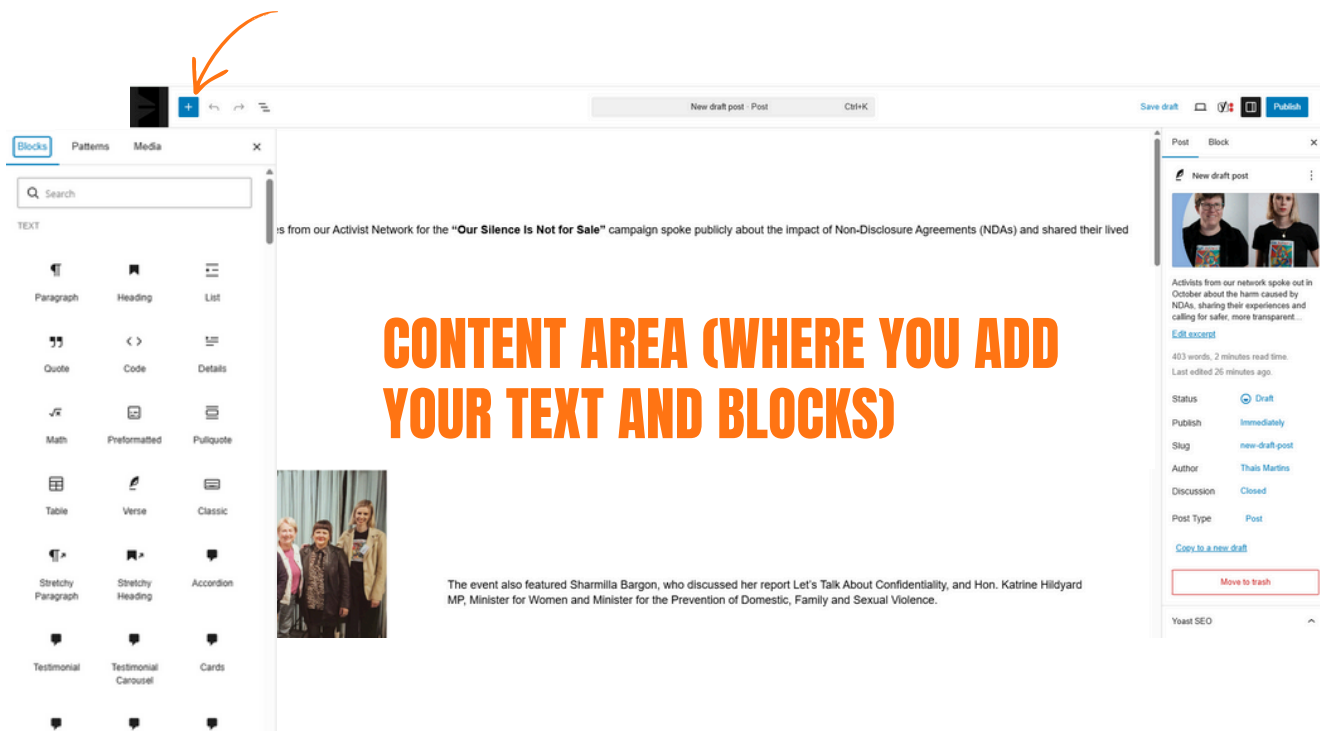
New draft post · Post Ctrl+K

Save draft Publish

Blocks Patterns Media

Search

TEXT

Paragraph Heading List
Quote Code Details
Math Preformatted Pullquote
Table Verse Classic
Stretchy Paragraph Stretchy Heading Accordion
Testimonial Testimonial Carousel Cards

s from our Activist Network for the **"Our Silence Is Not for Sale"** campaign spoke publicly about the impact of Non-Disclosure Agreements (NDAs) and shared their lived

CONTENT AREA (WHERE YOU ADD YOUR TEXT AND BLOCKS)

The event also featured Sharmilla Bargon, who discussed her report Let's Talk About Confidentiality, and Hon. Katrine Hildyard MP, Minister for Women and Minister for the Prevention of Domestic, Family and Sexual Violence.

Post Block

New draft post

Activists from our network spoke out in October about the harm caused by NDAs, sharing their experiences and calling for safer, more transparent...

Edit excerpt

403 words, 2 minutes read time.
Last edited 26 minutes ago.

| Status | Draft |
|---|---|
| Publish | Immediately |
| Slug | new-draft-post |
| Author | Thais Martins |
| Discussion | Closed |
| Post Type | Post |

Copy to a new draft

Move to trash

Yoast SEO